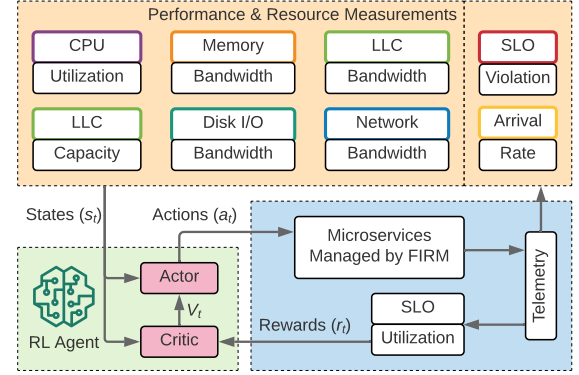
Performance & Resource Measurements

CPU
Utilization

Memory
Bandwidth

LLC
Bandwidth

LLC
Capacity

Disk I/O
Bandwidth

Network
Bandwidth

SLO
Violation

Arrival
Rate

States ($s_t$)

Actions ($a_t$)

Microservices Managed by FIRM

Telemetry

RL Agent

Actor

$V_t$

Critic

Rewards ($r_t$)

SLO
Utilization